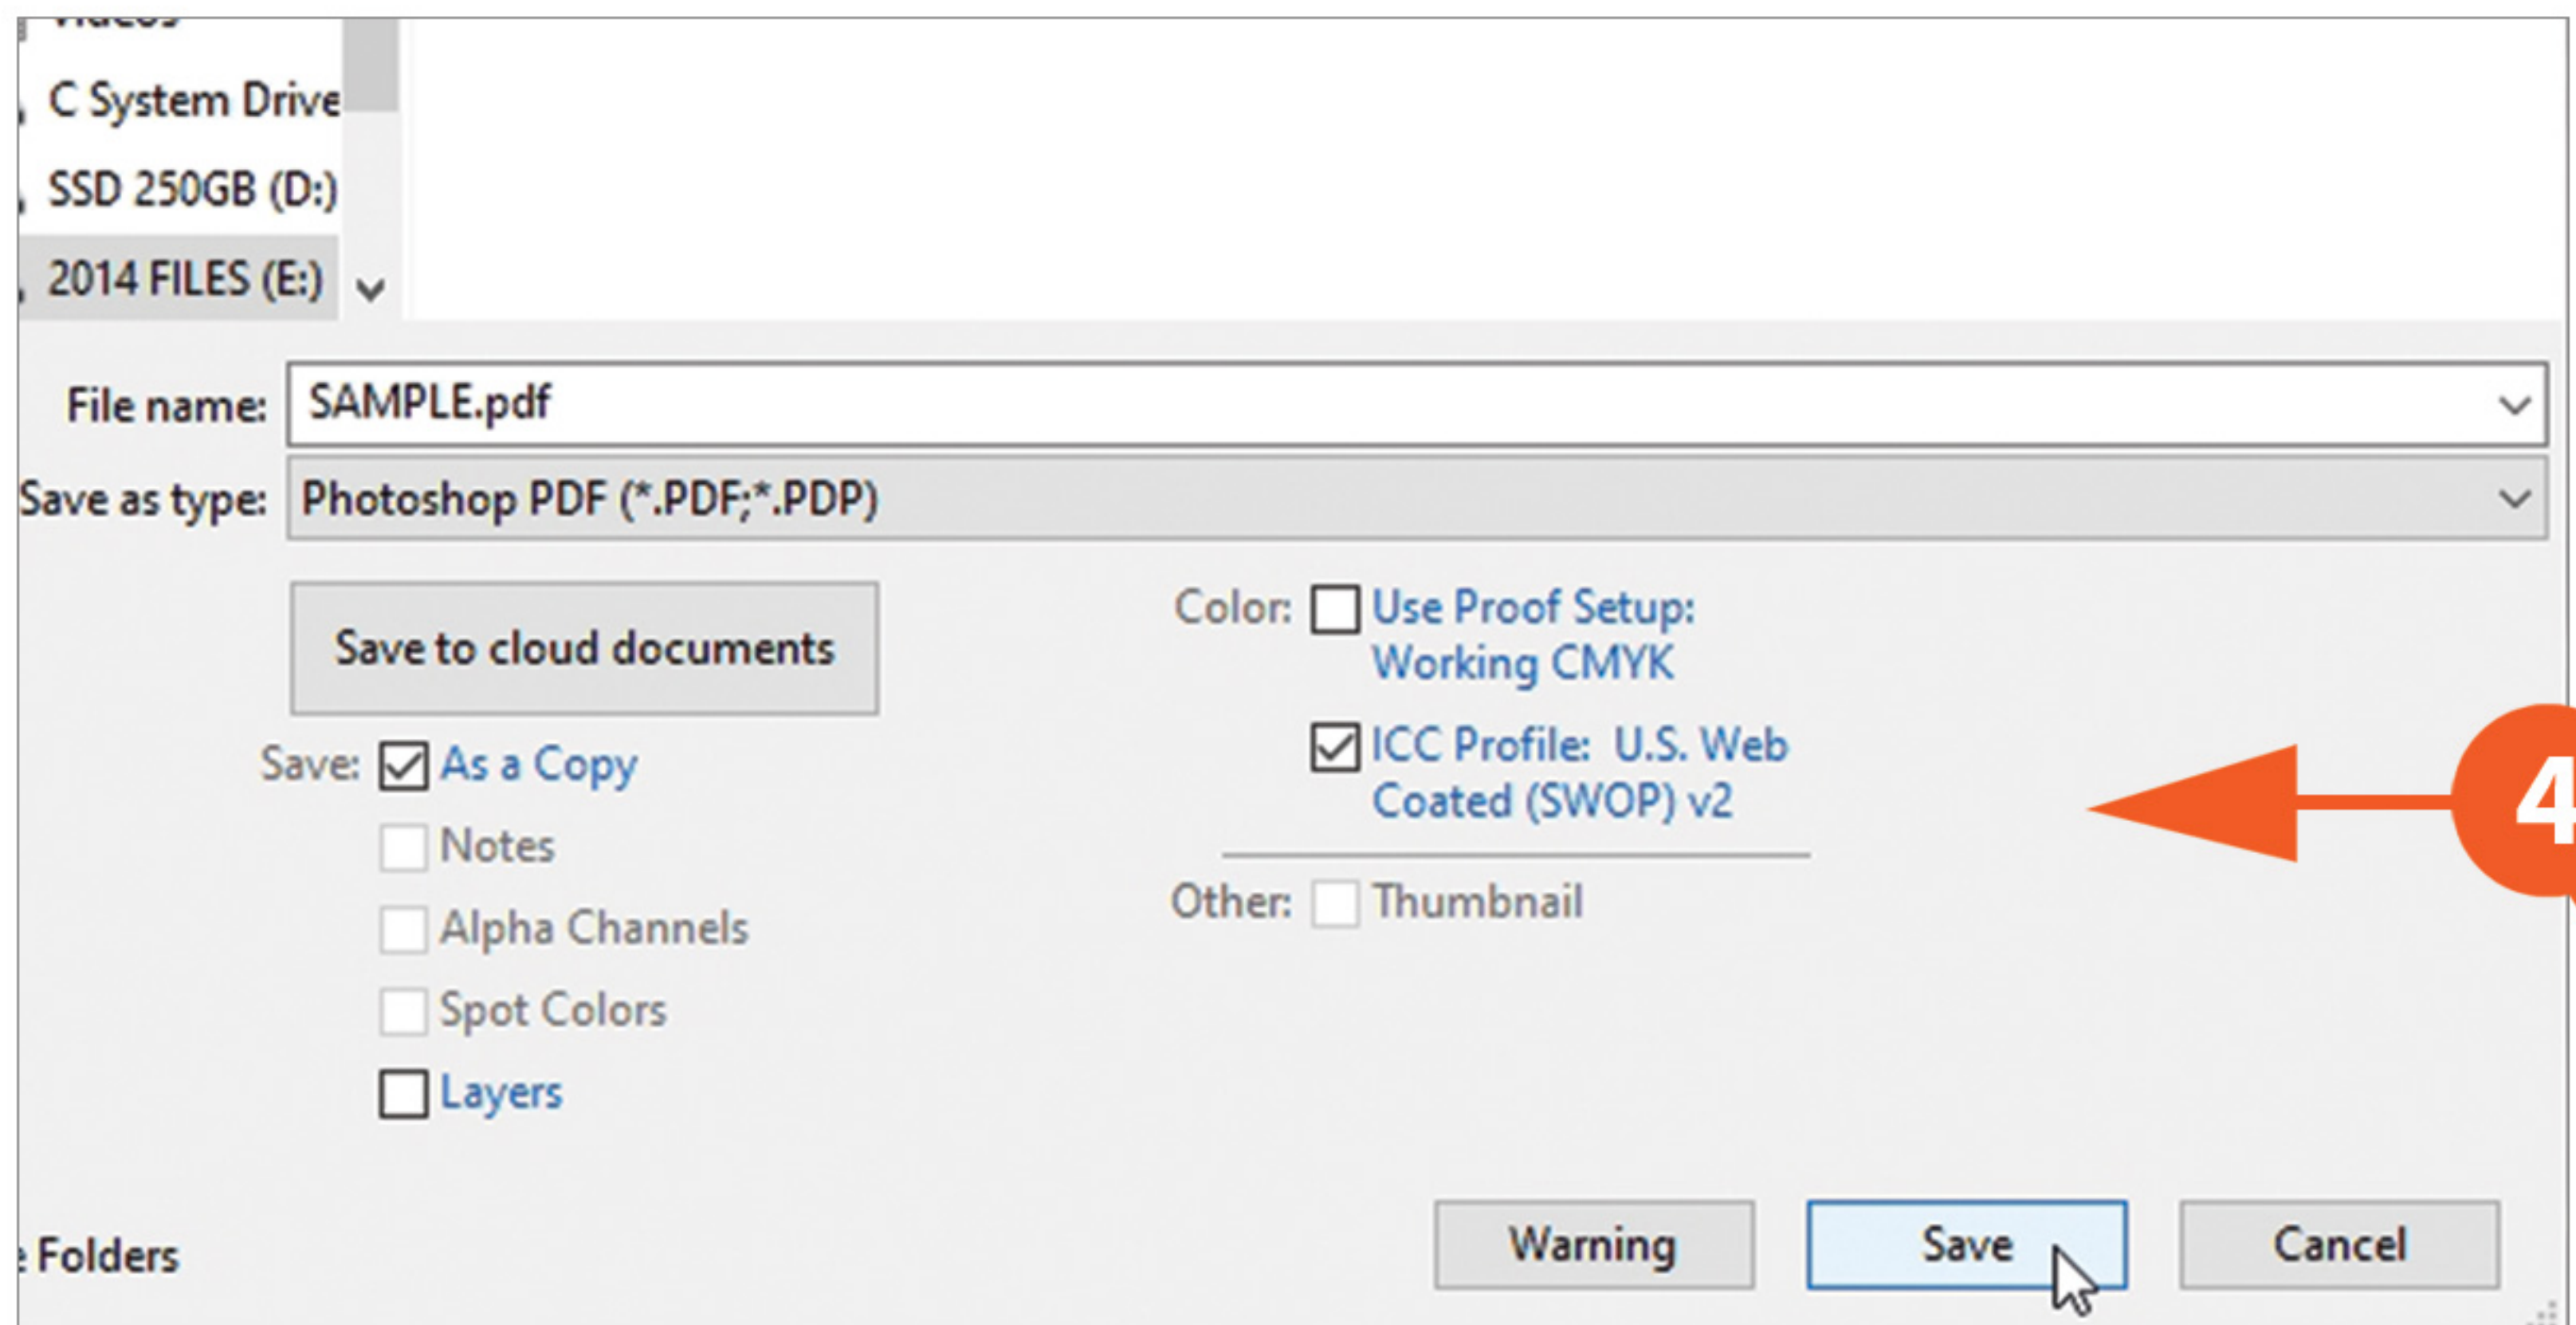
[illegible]

C System Drive

SSD 250GB (D:)

2014 FILES (E:)

File name: SAMPLE.pdf

Save as type: Photoshop PDF (*.PDF;*.PDP)

Save to cloud documents

Save: As a Copy

Notes

Alpha Channels

Spot Colors

Layers

Color: Use Proof Setup: Working CMYK

ICC Profile: U.S. Web Coated (SWOP) v2

Other: Thumbnail

4

Folders

Warning

Save

Cancel